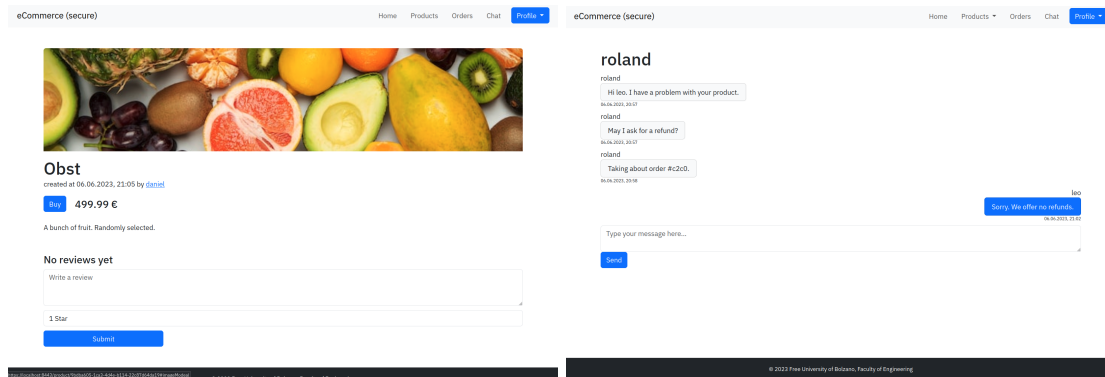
eCommerce (secure)

Home Products Orders Chat Profile

Obst

created at 06.06.2023, 21:05 by daniel

Buy 499.99 €

A bunch of fruit. Randomly selected.

No reviews yet

Write a review

1 Star

Submit

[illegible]

eCommerce (secure)

Home Products Orders Chat Profile

roland

roland

Hi leo. I have a problem with your product.

06.06.2023, 20:57

roland

May I ask for a refund?

06.06.2023, 20:57

roland

Taking about order #c2c0.

06.06.2023, 20:58

leo

Sorry. We offer no refunds.

06.06.2023, 21:02

Type your message here...

Send

© 2023 Free University of Bolzano, Faculty of Engineering